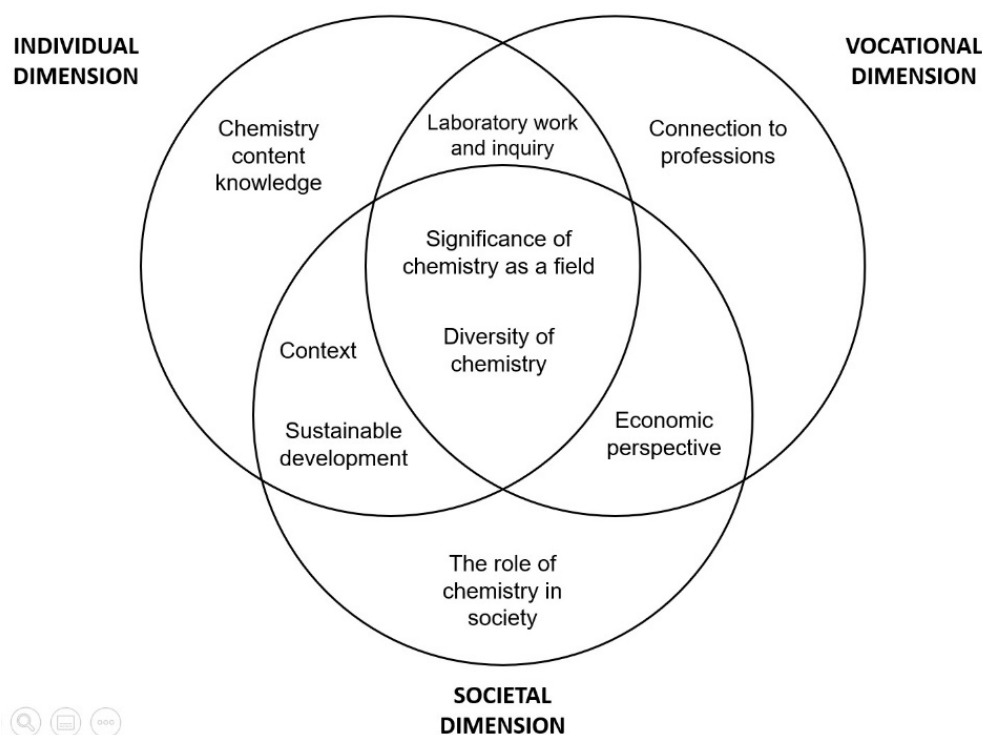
INDIVIDUAL DIMENSION

VOCATIONAL DIMENSION

Chemistry content knowledge

Laboratory work and inquiry

Connection to professions

Significance of chemistry as a field

Context

Diversity of chemistry

Sustainable development

Economic perspective

The role of chemistry in society

SOCIETAL DIMENSION